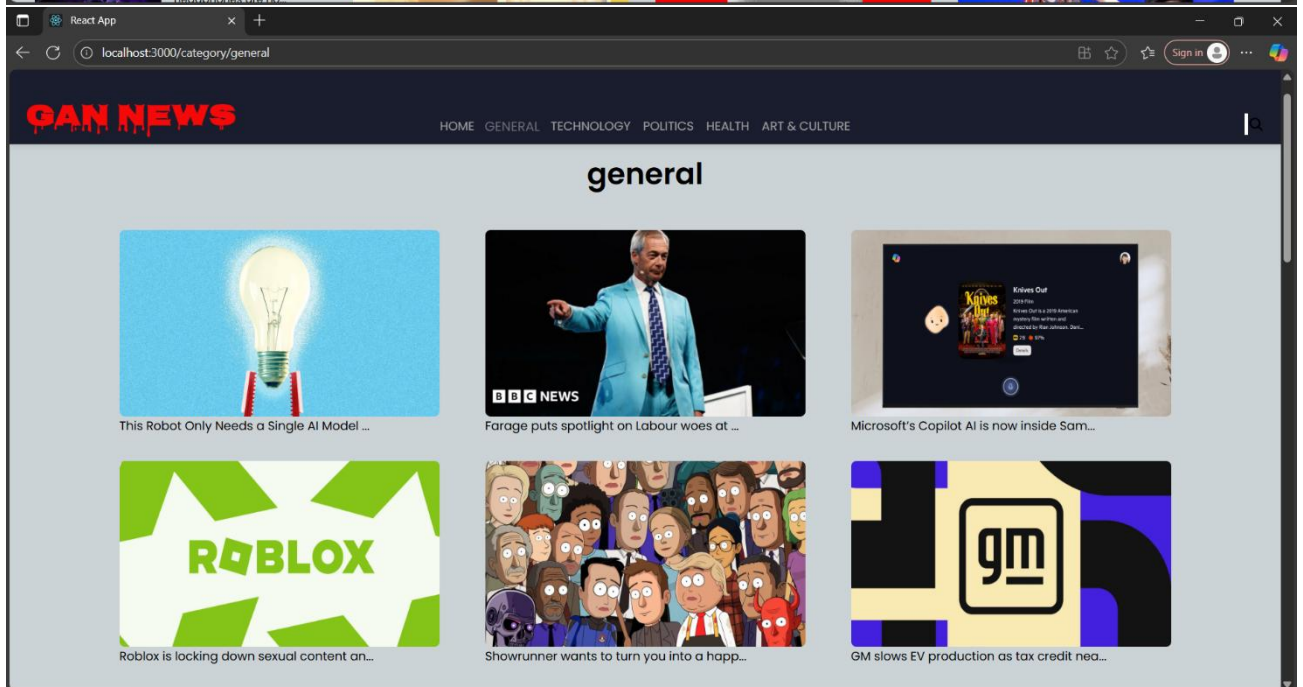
React App

localhost:3000/category/general

Sign in

GAN NEWS

HOME GENERAL TECHNOLOGY POLITICS HEALTH ART & CULTURE

general

This Robot Only Needs a Single AI Model ...

BBC NEWS

Farage puts spotlight on Labour woes at ...

Knives Out

Microsoft's Copilot AI is now inside Sam...

ROBLOX

Roblox is locking down sexual content an...

Showrunner wants to turn you into a happ...

gm

GM slows EV production as tax credit nea...